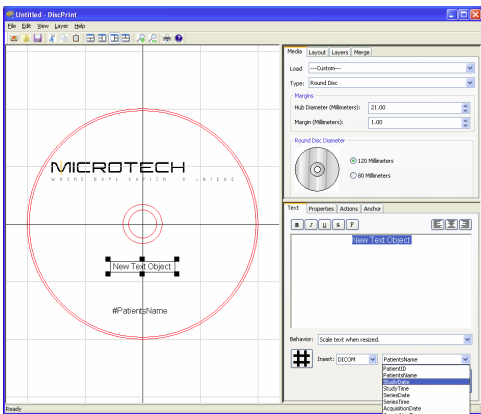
Untitled - DiscPrint

File Edit View Layer Help

MICROTECH

WHERE PEOPLE EXPECT SCIENCE

New Text Object

#PatientsName

Media Layout Layers Merge

Load ---Custom---

Type: Round Disc

Margins

Hub Diameter (Millimeters): 21.00

Margin (Millimeters): 1.00

Round Disc Diameter

120 Millimeters

80 Millimeters

Text Properties Actions Anchor

B I U S F

New Text Object

Behavior: Scale text when resized.

Insert: DICOM

PatientsName

PatientID
PatientsName
StudyDate
StudyTime
SeriesDate
SeriesTime
AcquisitionDate

Ready